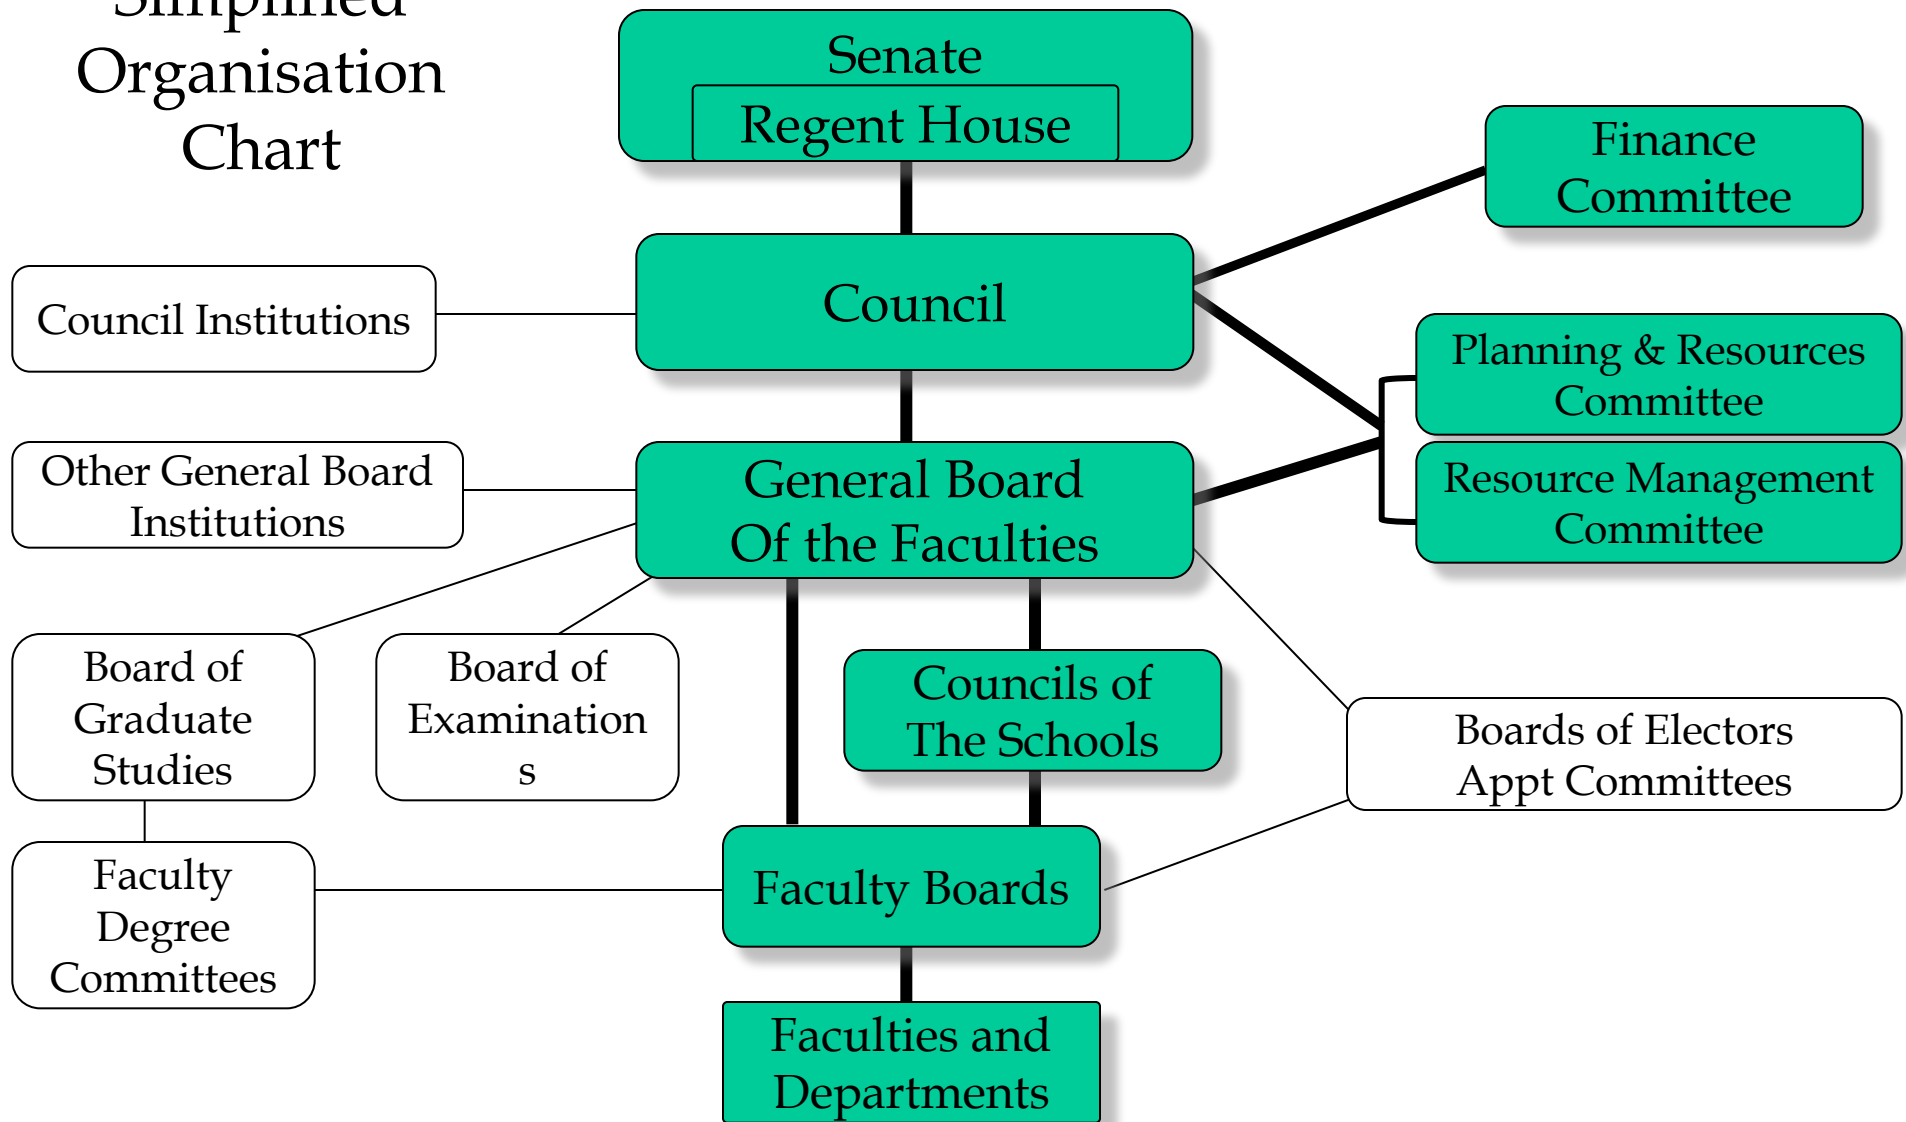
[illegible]
Organisation
Chart

Senate
Regent House

Finance Committee

Council Institutions

Council

Planning & Resources Committee

Other General Board Institutions

General Board Of the Faculties

Resource Management Committee

Board of Graduate Studies

Board of Examination s

Councils of The Schools

Boards of Electors Appt Committees

Faculty Degree Committees

Faculty Boards

Faculties and Departments